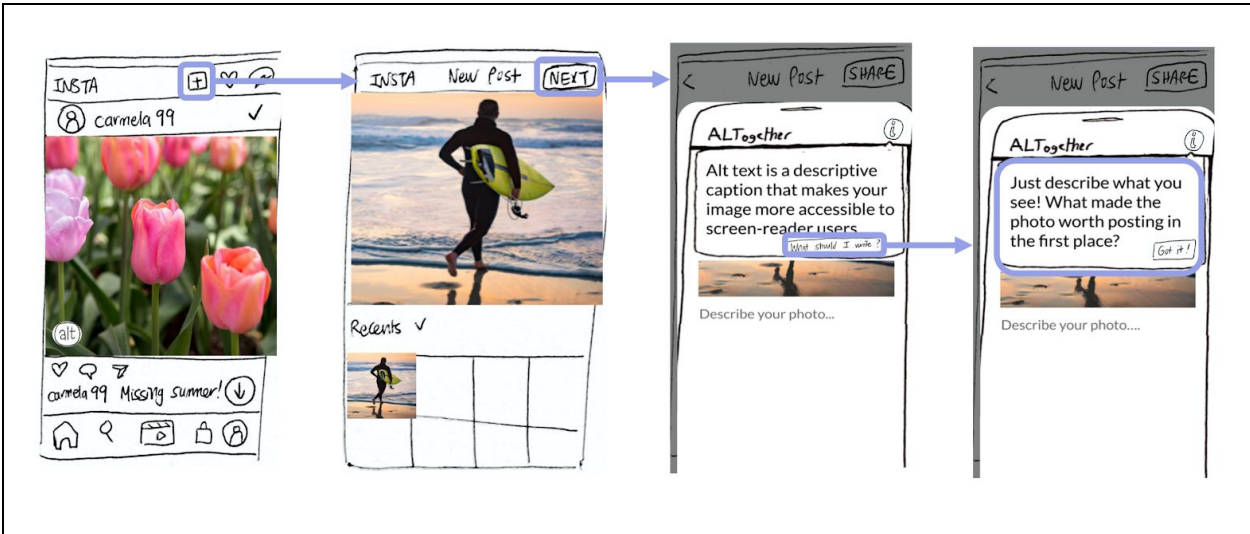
INSTA
carmela 99
alt
carmela 99 Missing summer!

INSTA New Post NEXT
Recents

< New Post SHARE
ALTogether
Alt text is a descriptive caption that makes your image more accessible to screen-reader users.
What should I write?
Describe your photo...

< New Post SHARE
ALTogether
Just describe what you see! What made the photo worth posting in the first place?
Got it!
Describe your photo....